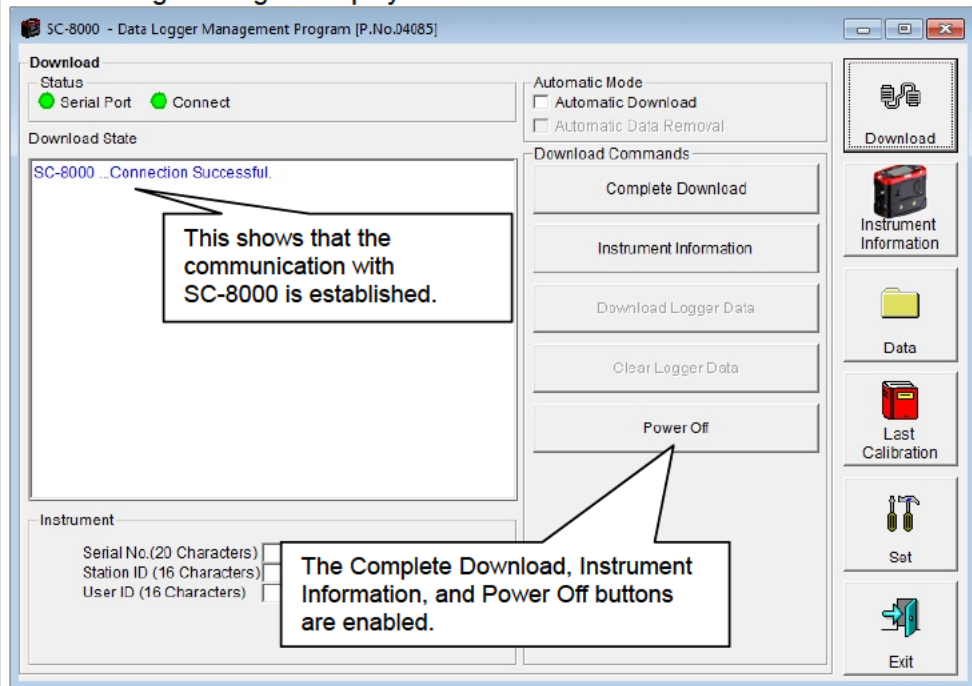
SC-8000 - Data Logger Management Program [P.No.04085]

Download

Status

Serial Port Connect

Download State

SC-8000 ...Connection Successful.

This shows that the communication with SC-8000 is established.

Automatic Mode

Automatic Download

Automatic Data Removal

Download Commands

Complete Download

Instrument Information

Download Logger Data

Clear Logger Data

Power Off

Instrument

Serial No.(20 Characters)

Station ID (16 Characters)

User ID (16 Characters)

The Complete Download, Instrument Information, and Power Off buttons are enabled.

Download

Instrument Information

Data

Last Calibration

Set

Exit